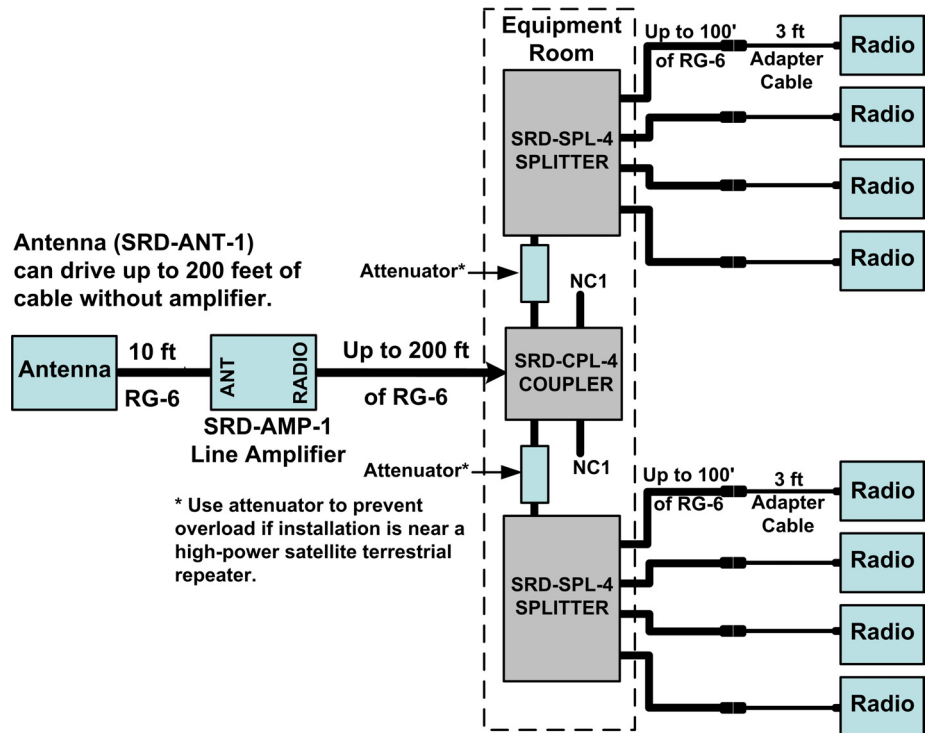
Equipment Room

Up to 100' of RG-6

3 ft Adapter Cable

Radio

Radio

Radio

Radio

SRD-SPL-4 SPLITTER

Antenna (SRD-ANT-1) can drive up to 200 feet of cable without amplifier.

Attenuator*

NC1

Antenna

10 ft

RG-6

ANT

RADIO

Up to 200 ft

of RG-6

SRD-CPL-4 COUPLER

SRD-AMP-1 Line Amplifier

Attenuator*

NC1

* Use attenuator to prevent overload if installation is near a high-power satellite terrestrial repeater.

Up to 100' of RG-6

3 ft Adapter Cable

Radio

Radio

Radio

Radio

SRD-SPL-4 SPLITTER